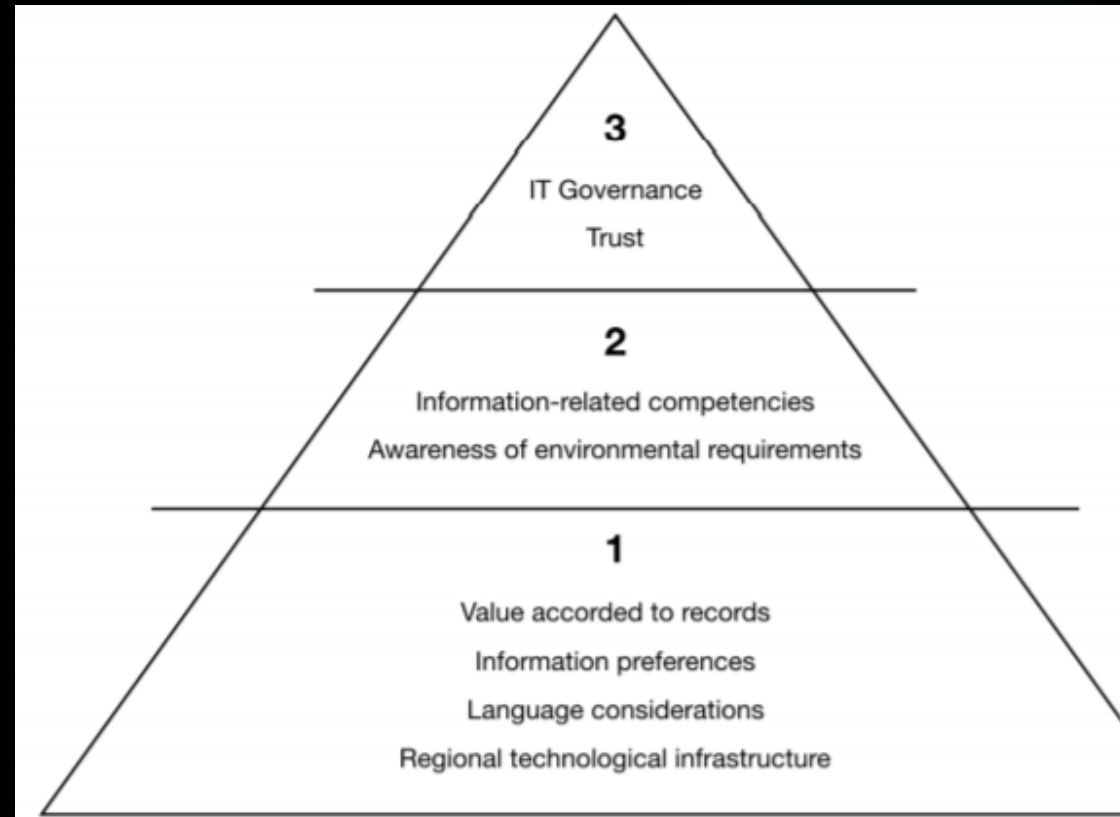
3

IT Governance

Trust

2

Information-related competencies

Awareness of environmental requirements

1

Value accorded to records

Information preferences

Language considerations

Regional technological infrastructure